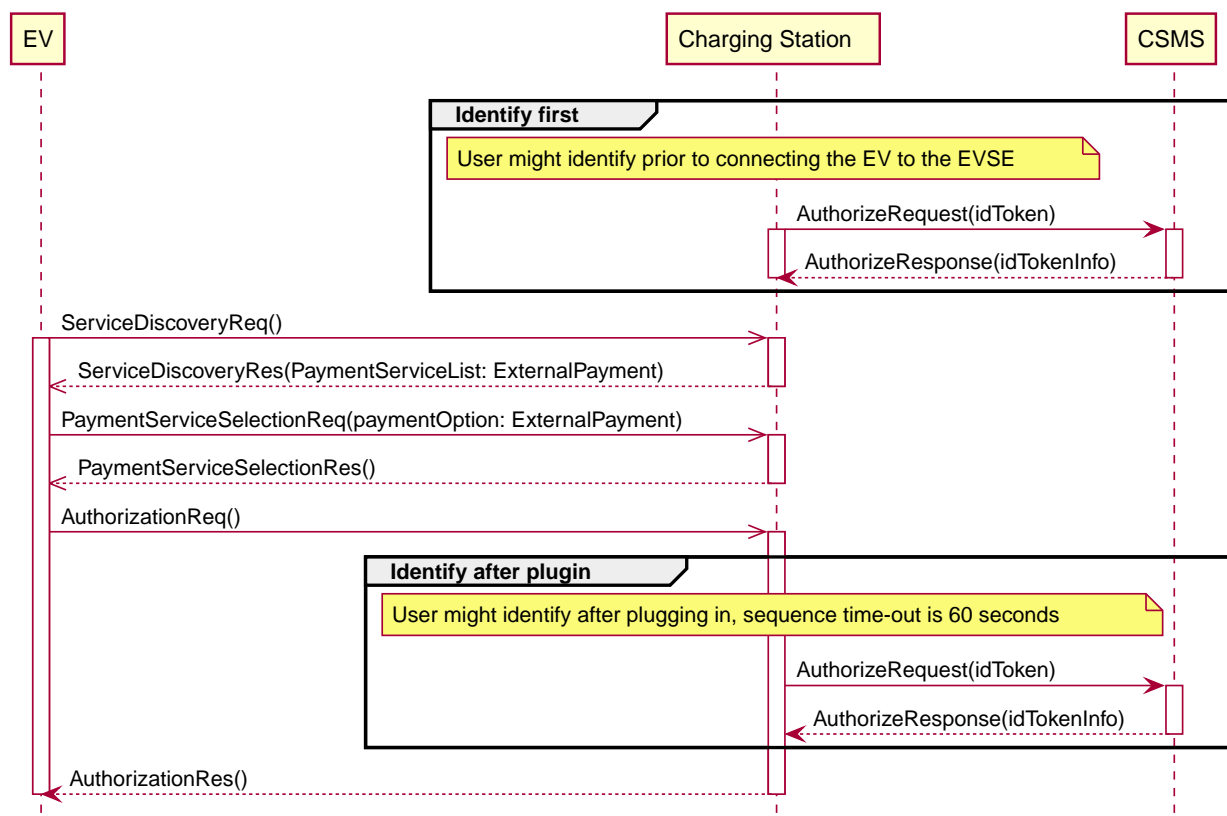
EV

Charging Station

CSMS

Identify first

User might identify prior to connecting the EV to the EVSE

AuthorizeRequest(idToken)

AuthorizeResponse(idTokenInfo)

ServiceDiscoveryReq()

ServiceDiscoveryRes(PaymentServiceList: ExternalPayment)

PaymentServiceSelectionReq(paymentOption: ExternalPayment)

PaymentServiceSelectionRes()

AuthorizationReq()

Identify after plugin

User might identify after plugging in, sequence time-out is 60 seconds

AuthorizeRequest(idToken)

AuthorizeResponse(idTokenInfo)

AuthorizationRes()